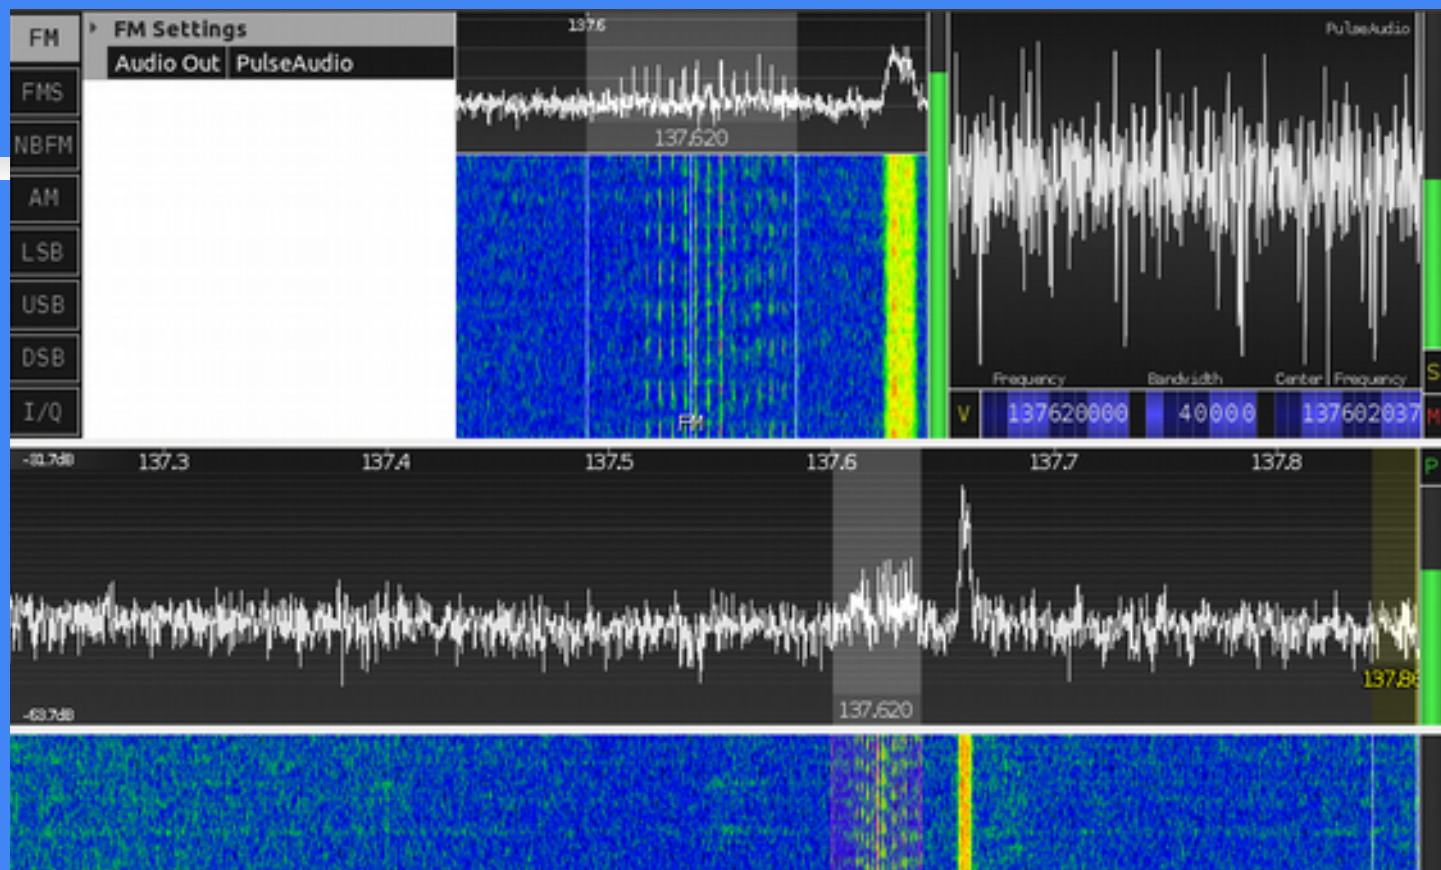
FM
FMS
NBFM
AM
LSB
USB
DSB
I/Q

FM Settings
Audio Out PulseAudio

137.6
137.620
FM

PulseAudio
Frequency Bandwidth Center Frequency
V 137620000 40000 137602037 M
S

-11.7dB 137.3 137.4 137.5 137.6 137.7 137.8
P
137.620
137.8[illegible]
-63.7dB